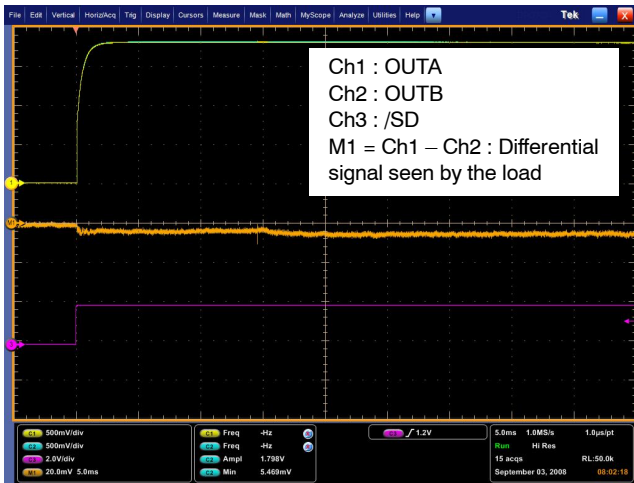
File | Edit | Vertical | Horiz/Acq | Trig | Display | Cursors | Measure | Mask | Math | MyScope | Analyze | Utilities | Help

Tek

Ch1 : OUTA
Ch2 : OUTB
Ch3 : /SD
M1 = Ch1 – Ch2 : Differential signal seen by the load

1
M1
3

C1 500mV/div
C2 500mV/div
C3 2.0V/div
M1 20.0mV 5.0ms

C1 Freq -Hz
C2 Freq -Hz
C3 Ampl 1.798V
C3 Min 5.469mV

C3 ∫ 1.2V

5.0ms 1.0MS/s 1.0µs/pt
Run Hi Res
15 acqs RL:50.0k
September 03, 2008 08:02:18